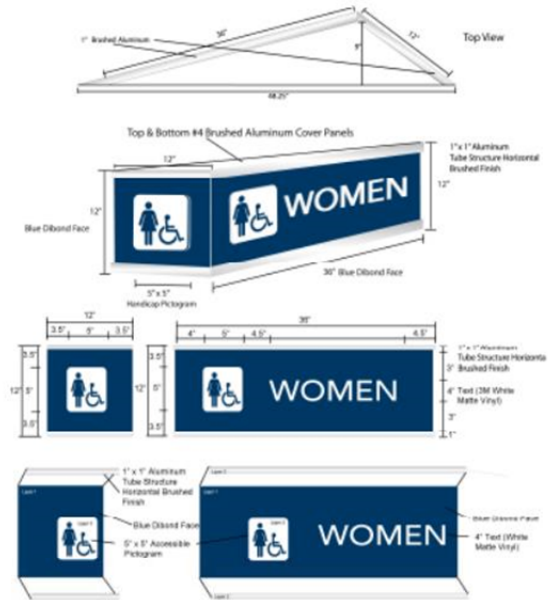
1" Brushed Aluminum
36"
9"
12"
Top View
48.25"

Top & Bottom #4 Brushed Aluminum Cover Panels
12"
1" x 1" Aluminum Tube Structure Horizontal Brushed Finish
12"
12"
Blue Dibond Face
WOMEN
36" Blue Dibond Face
5" x 5" Handicap Pictogram

12"
3.5" 5" 3.5"
3.5"
12" 5"
3.5"
36"
4" 5" 4.5" 4.5"
3.5"
12" 5"
3.5"
WOMEN
1" x 1" Aluminum Tube Structure Horizontal Brushed Finish
3"
4" Text (3M White Matte Vinyl)
3"
1"

1" x 1" Aluminum Tube Structure Horizontal Brushed Finish
Blue Dibond Face
5" x 5" Accessible Pictogram
WOMEN
Blue Dibond Panel
4" Text (White Matte Vinyl)